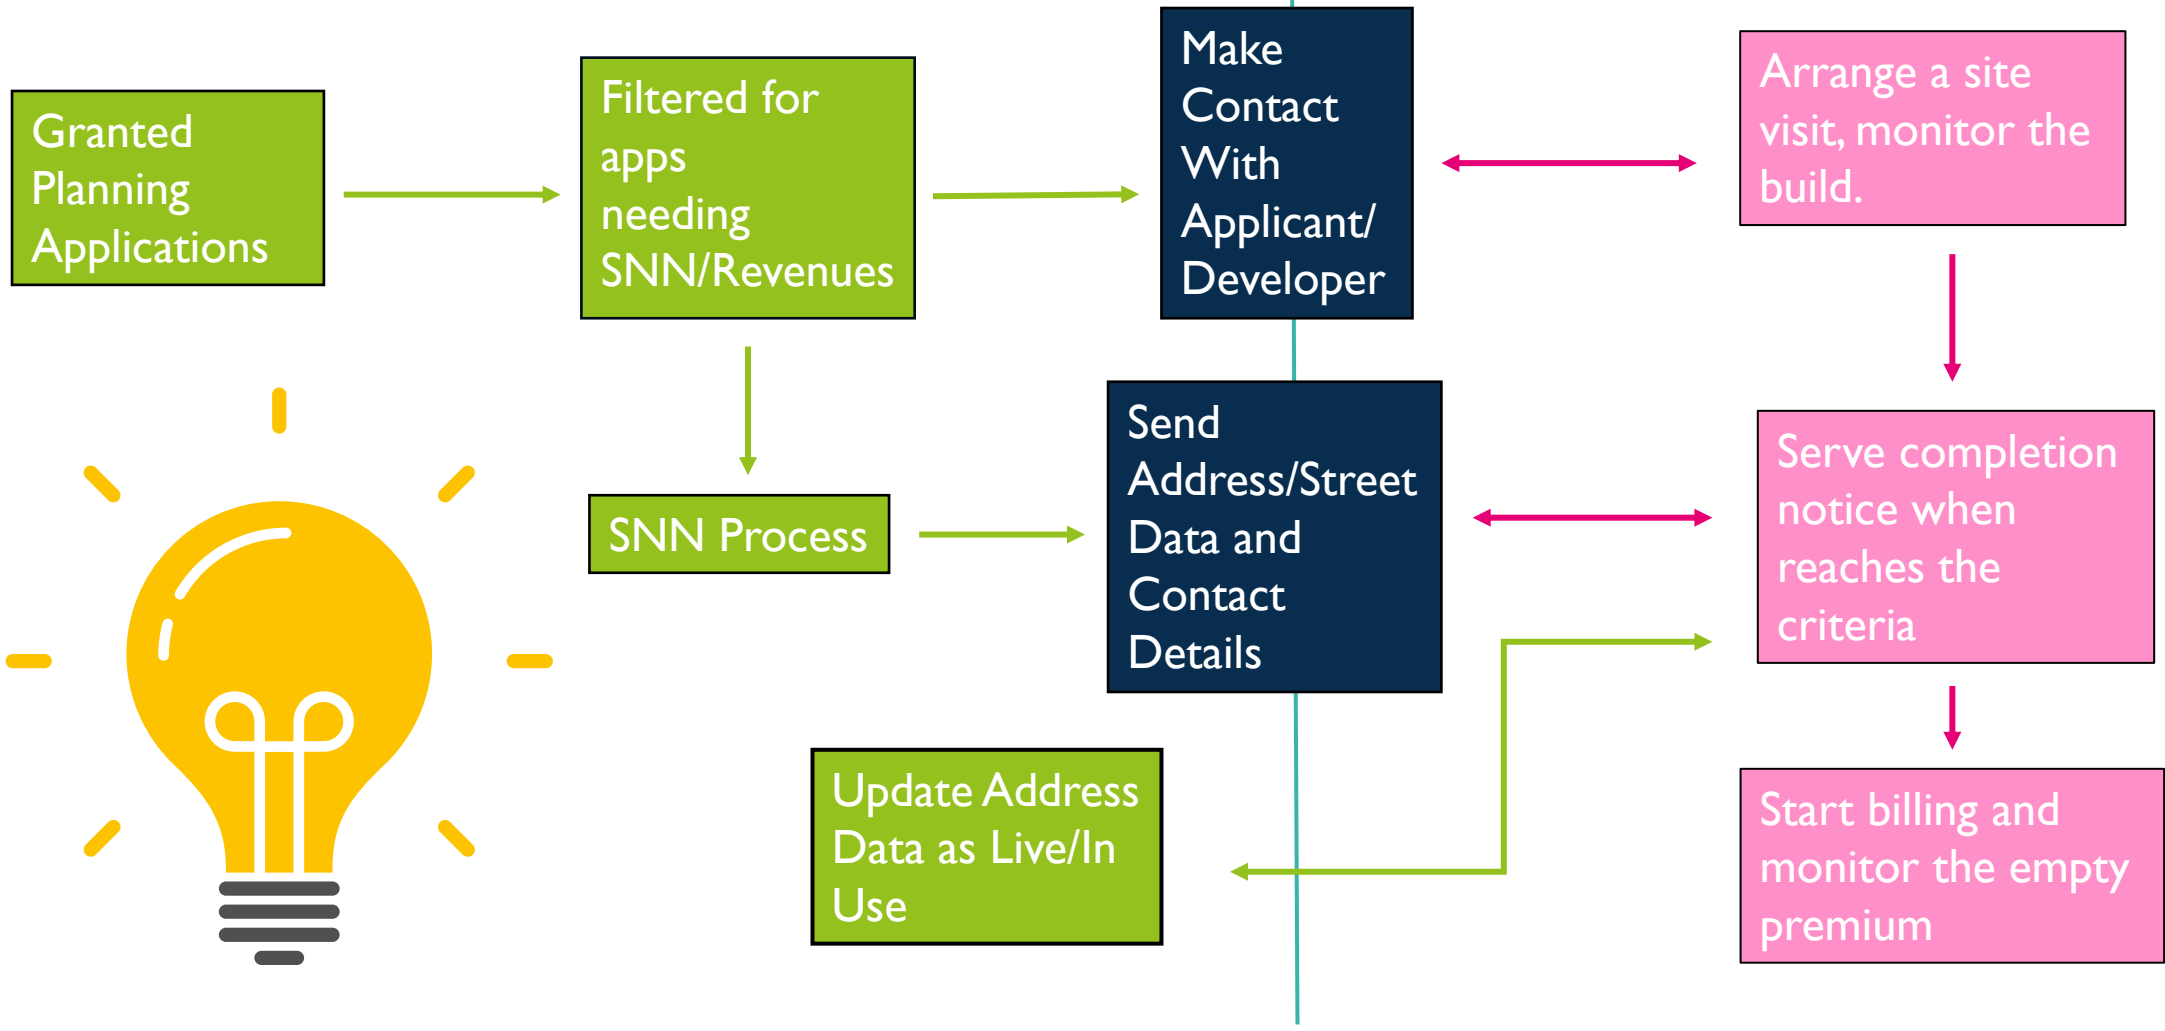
Granted Planning Applications

Filtered for apps needing SNN/Revenues

Make Contact With Applicant/ Developer

Arrange a site visit, monitor the build.

SNN Process

Send Address/Street Data and Contact Details

Serve completion notice when reaches the criteria

Update Address Data as Live/In Use

Start billing and monitor the empty premium